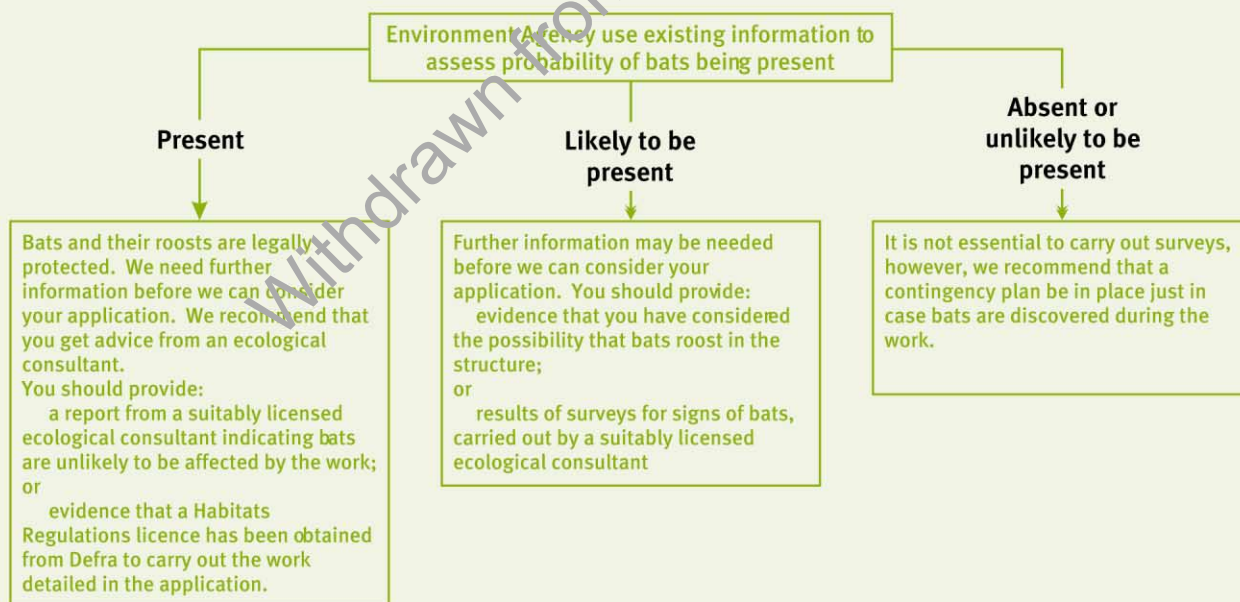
Environment Agency use existing information to assess probability of bats being present

Withdrawn from

Present

Bats and their roosts are legally protected. We need further information before we can consider your application. We recommend that you get advice from an ecological consultant.
You should provide:
a report from a suitably licensed ecological consultant indicating bats are unlikely to be affected by the work;
or
evidence that a Habitats Regulations licence has been obtained from Defra to carry out the work detailed in the application.

Likely to be present

Further information may be needed before we can consider your application. You should provide:
evidence that you have considered the possibility that bats roost in the structure;
or
results of surveys for signs of bats, carried out by a suitably licensed ecological consultant

Absent or unlikely to be present

It is not essential to carry out surveys, however, we recommend that a contingency plan be in place just in case bats are discovered during the work.